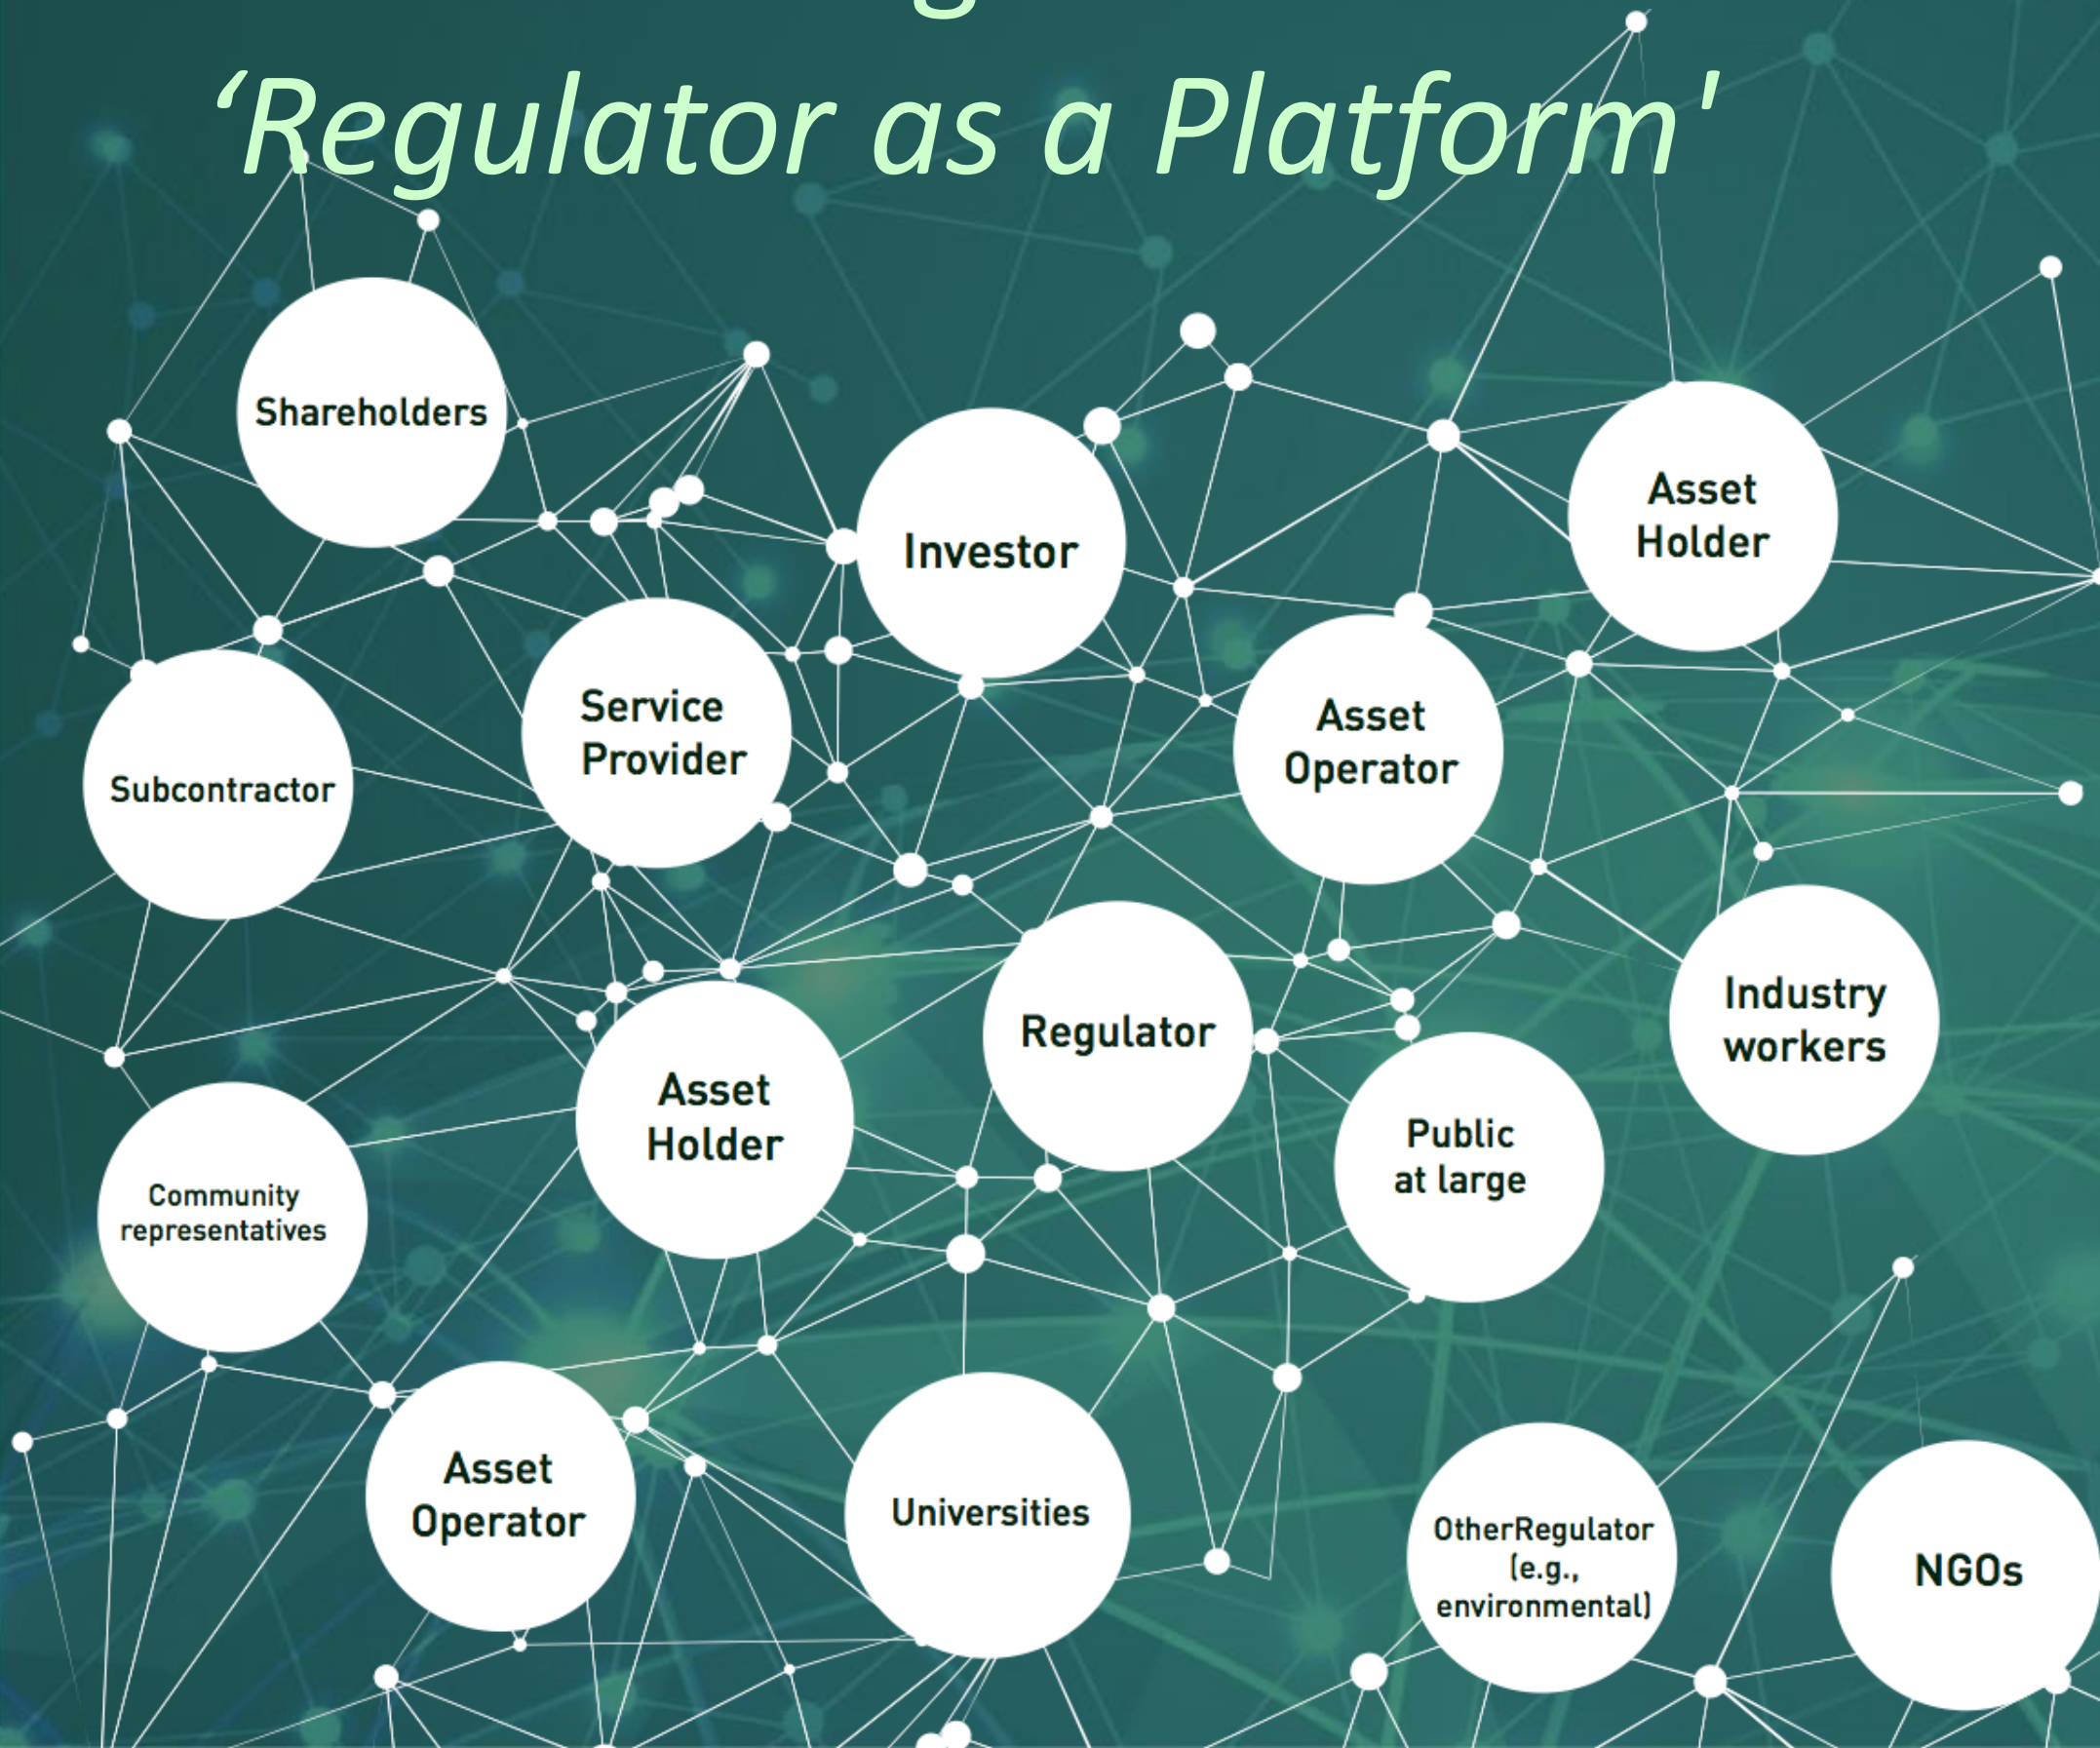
‘Regulator as a Platform'

Shareholders

Investor

Asset Holder

Service Provider

Subcontractor

Asset Operator

Regulator

Industry workers

Asset Holder

Public at large

Community representatives

Asset Operator

Universities

OtherRegulator (e.g., environmental)

NGOs